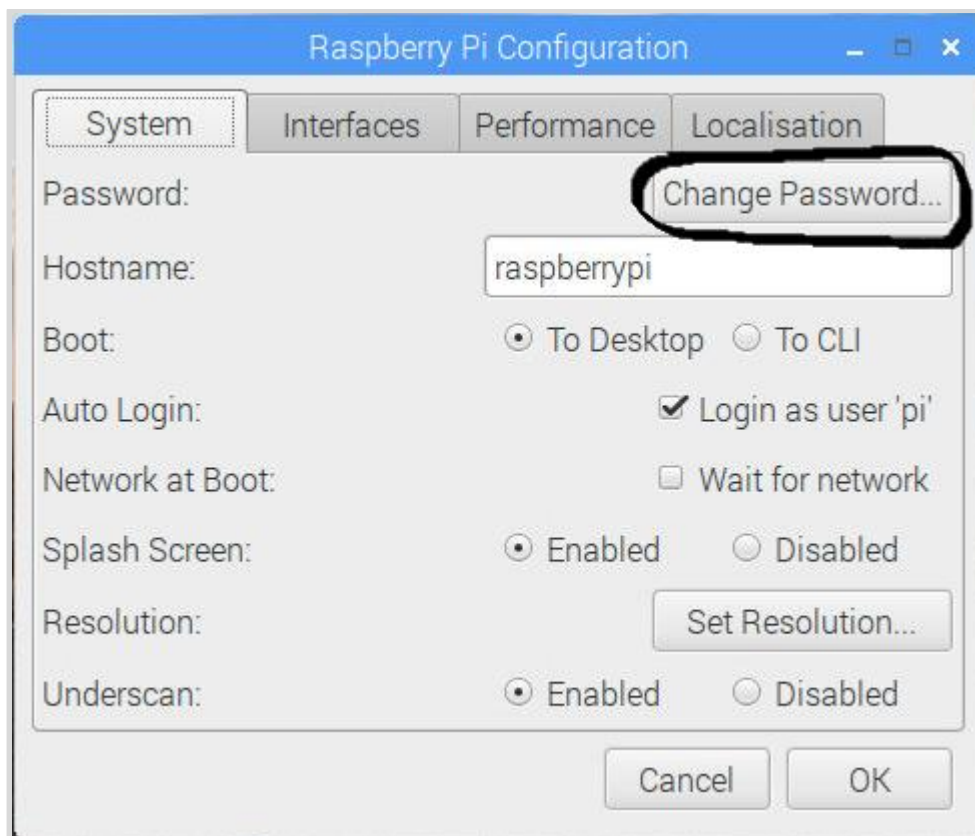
Raspberry Pi Configuration

System | Interfaces | Performance | Localisation

Password: Change Password...

Hostname: raspberrypi

Boot: To Desktop To CLI

Auto Login: Login as user 'pi'

Network at Boot: Wait for network

Splash Screen: Enabled Disabled

Resolution: Set Resolution...

Underscan: Enabled Disabled

Cancel OK